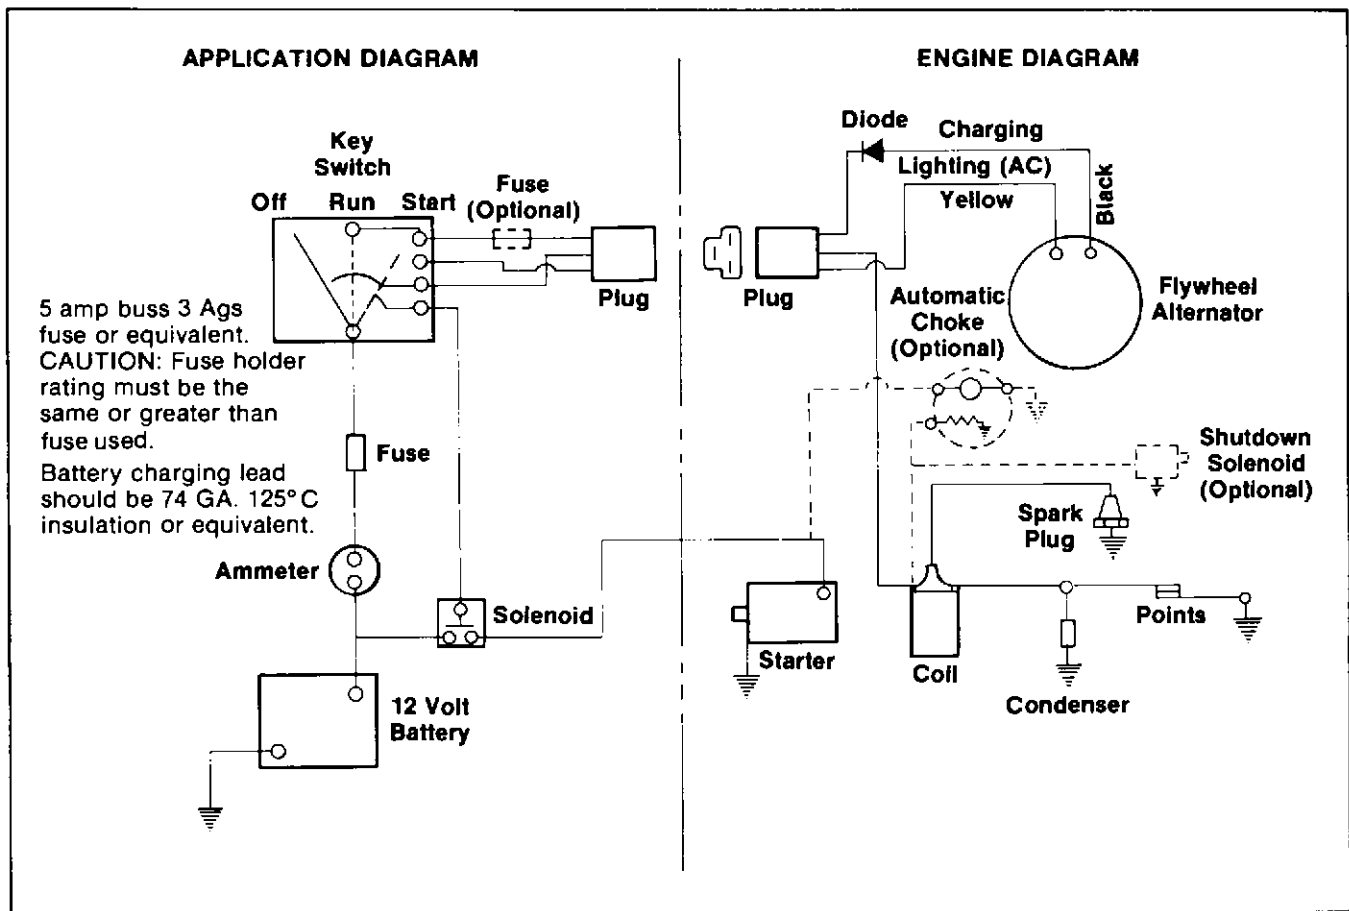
APPLICATION DIAGRAM

Key Switch

Off

Run

Start

Fuse (Optional)

Plug

5 amp buss 3 Ags fuse or equivalent. CAUTION: Fuse holder rating must be the same or greater than fuse used.

Battery charging lead should be 74 GA. 125° C insulation or equivalent.

Fuse

Ammeter

Solenoid

12 Volt Battery

ENGINE DIAGRAM

Diode

Charging

Lighting (AC)

Yellow

Black

Plug

Automatic Choke (Optional)

Flywheel Alternator

Shutdown Solenoid (Optional)

Spark Plug

Starter

Coil

Points

Condenser